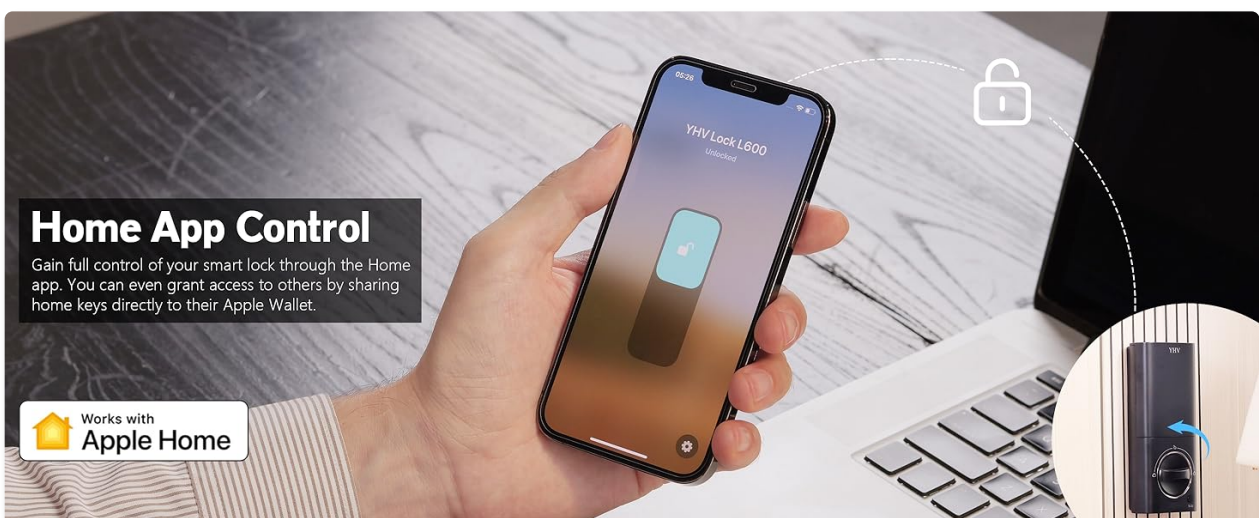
Home App Control

Gain full control of your smart lock through the Home app. You can even grant access to others by sharing home keys directly to their Apple Wallet.

Works with
Apple Home

06:28

YHV Lock L600
Unlocked

YHV